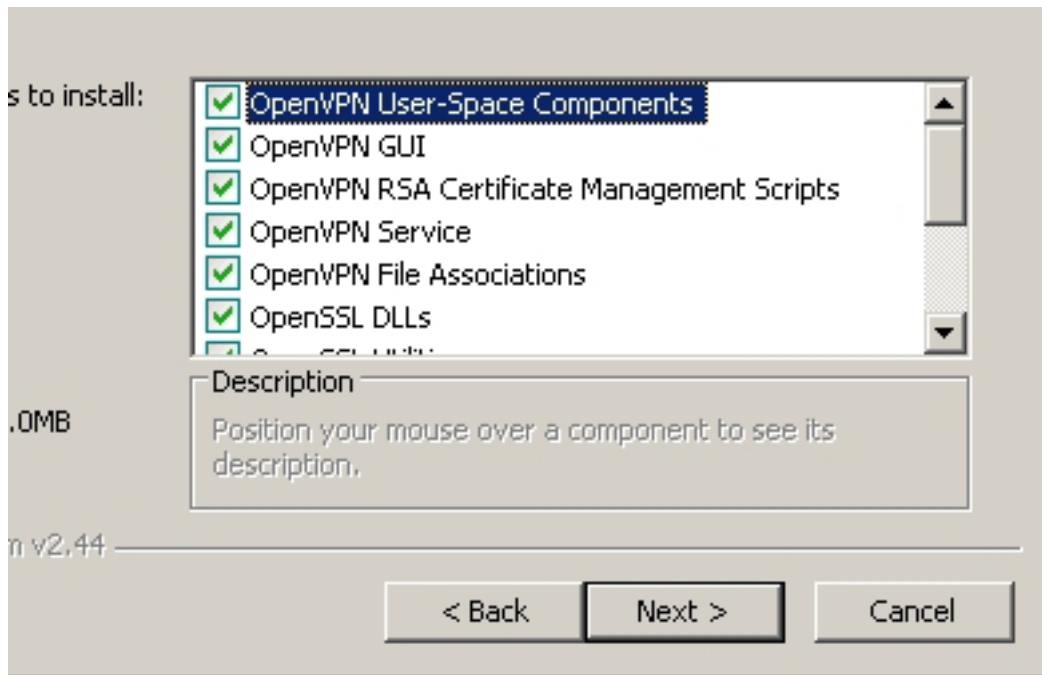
s to install:

OpenVPN User-Space Components
OpenVPN GUI
OpenVPN RSA Certificate Management Scripts
OpenVPN Service
OpenVPN File Associations
OpenSSL DLLs
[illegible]

.0MB

Description
Position your mouse over a component to see its description.

n v2.44

< Back
Next >
Cancel